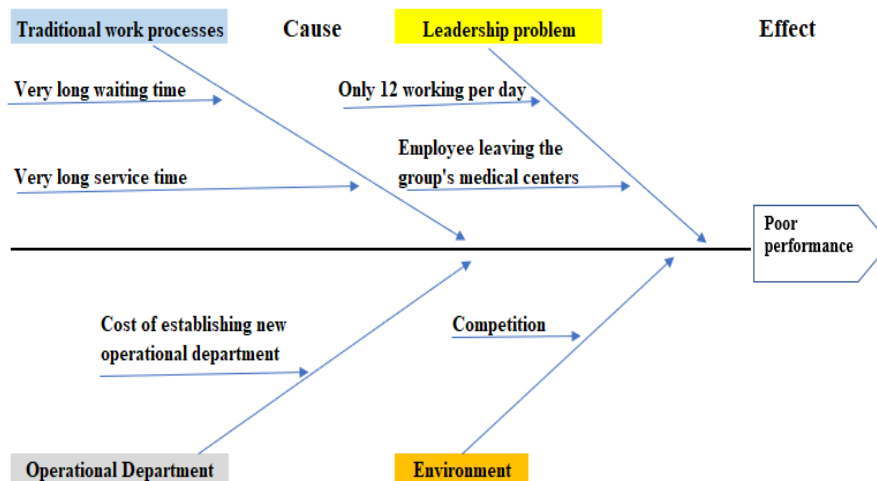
Traditional work processes

Cause

Leadership problem

Effect

Very long waiting time

Only 12 working per day

Employee leaving the group's medical centers

Very long service time

Poor performance

Cost of establishing new operational department

Competition

Operational Department

Environment